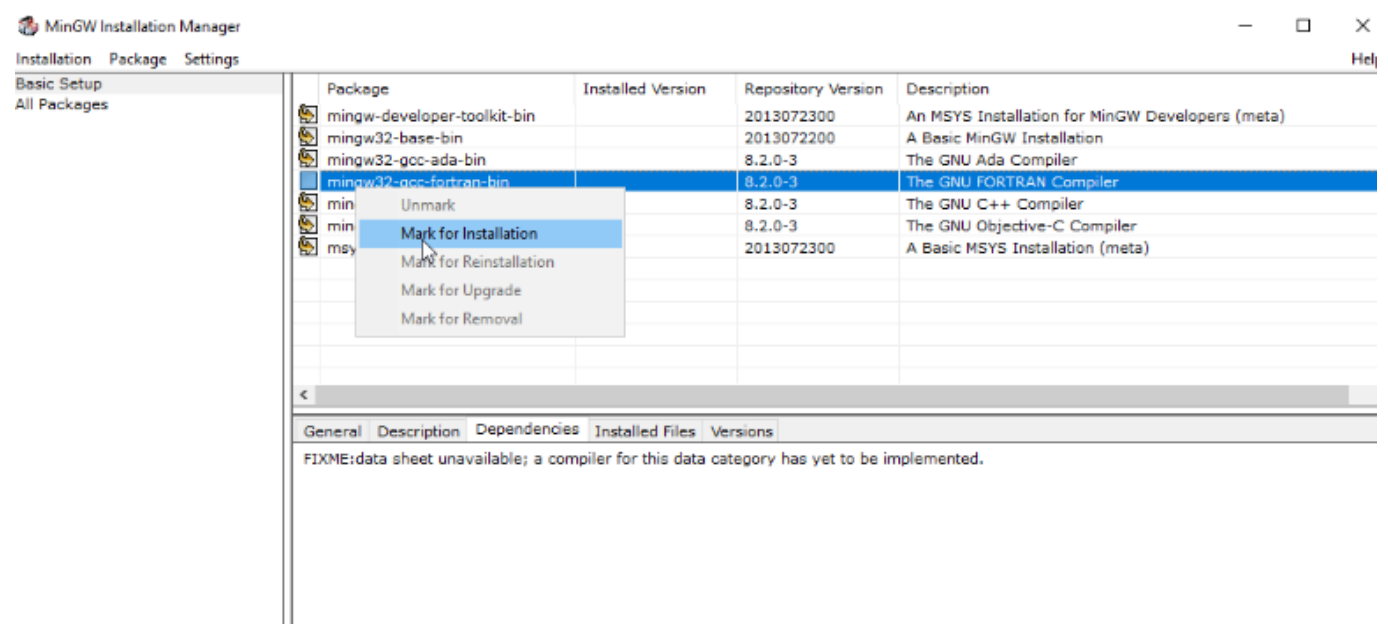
MinGW Installation Manager

Installation Package Settings Help

Basic Setup
All Packages

| Package | Installed Version | Repository Version | Description |
|---|---|---|---|
| mingw-developer-toolkit-bin | | 2013072300 | An MSYS Installation for MinGW Developers (meta) |
| mingw32-base-bin | | 2013072200 | A Basic MinGW Installation |
| mingw32-gcc-ada-bin | | 8.2.0-3 | The GNU Ada Compiler |
| mingw32-gcc-fortran-bin | | 8.2.0-3 | The GNU FORTRAN Compiler |
| min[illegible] | | 8.2.0-3 | The GNU C++ Compiler |
| min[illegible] | | 8.2.0-3 | The GNU Objective-C Compiler |
| msy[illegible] | | 2013072300 | A Basic MSYS Installation (meta) |

Unmark
Mark for Installation
Mark for Reinstallation
Mark for Upgrade
Mark for Removal

General Description Dependencies Installed Files Versions

FIXME:data sheet unavailable; a compiler for this data category has yet to be implemented.